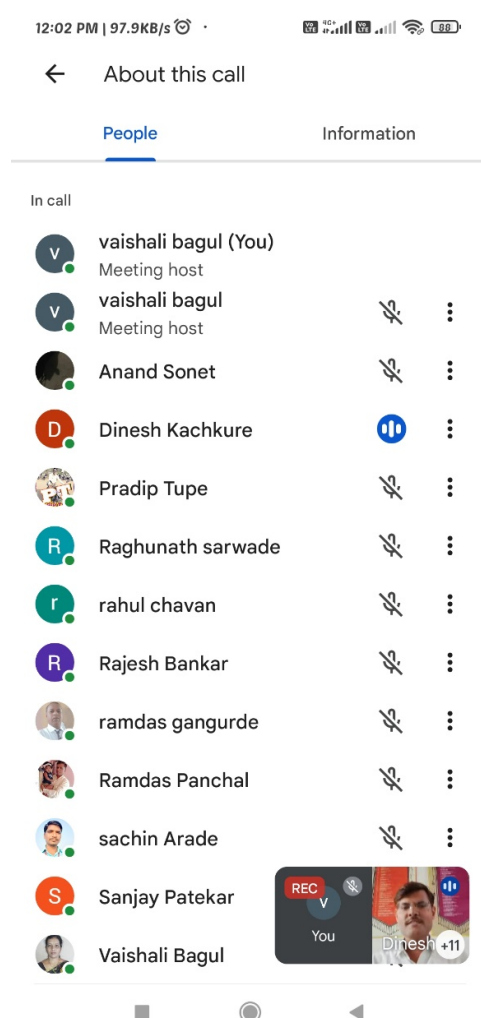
12:02 PM | 97.9KB/s

Vo LTE 4G+ Vo LTE 88

About this call

People

Information

In call

V vaishali bagul (You)
Meeting host

V vaishali bagul
Meeting host

Anand Sonet

D Dinesh Kachkure

Pradip Tupe

R Raghunath sarwade

r rahul chavan

R Rajesh Bankar

ramdas gangurde

Ramdas Panchal

sachin Arade

S Sanjay Patekar

Vaishali Bagul

REC

V

You

Dinesh

+11